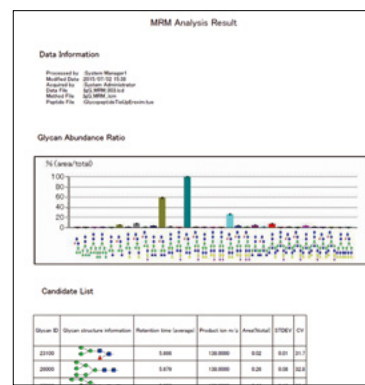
MRM Analysis Result

Data Information

Processed by System Manager1
Modified Date 2015/07/02 15:38
Acquired by System Administrator
Data File IgG_MRM_003.lcd
Method File IgG_MRM_.lcm
Peptide File GlycopeptideTbl(IgEmoim.tse

Glycan Abundance Ratio

% (area/total)

100
80
60
40
20
0

Candidate List

| Glycan ID | Glycan structure information | Retention time (average) | Product ion m/z | Area(%total) | STDEV | CV |
|---|---|---|---|---|---|---|
| 23100 | | 5.888 | 138.0000 | 0.02 | 0.01 | 31.7 |
| 20000 | | 5.879 | 138.0000 | 0.25 | 0.08 | 32.6 |
| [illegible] | | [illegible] | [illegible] | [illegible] | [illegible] | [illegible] |